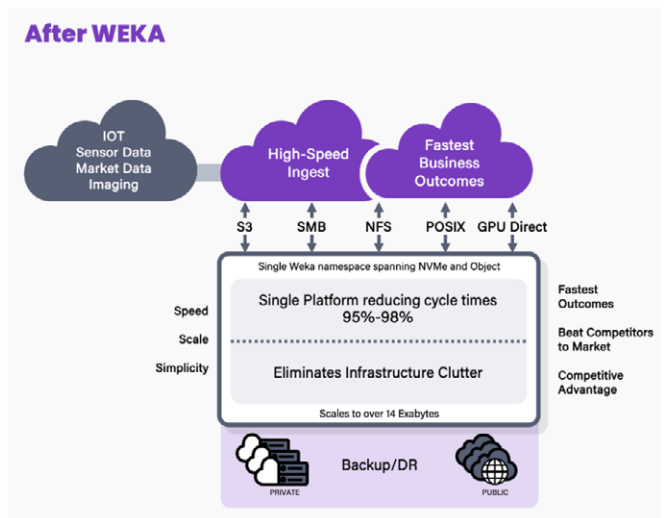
After WEKA

IOT
Sensor Data
Market Data
Imaging

High-Speed
Ingest

Fastest
Business
Outcomes

S3
SMB
NFS
POSIX
GPU Direct

Single Weka namespace spanning NVMe and Object

Speed
Scale
Simplicity

Single Platform reducing cycle times
95%-98%

Eliminates Infrastructure Clutter

Scales to over 14 Exabytes

Fastest
Outcomes

Beat Competitors
to Market

Competitive
Advantage

PRIVATE
Backup/DR
PUBLIC